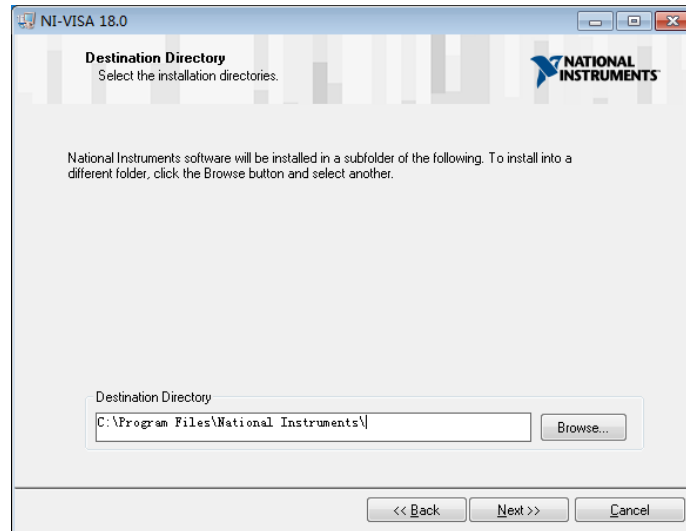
NI-VISA 18.0

Destination Directory
Select the installation directories.

NATIONAL INSTRUMENTS

National Instruments software will be installed in a subfolder of the following. To install into a different folder, click the Browse button and select another.

Destination Directory

C:\Program Files\National Instruments\

Browse...

<< Back

Next >>

Cancel